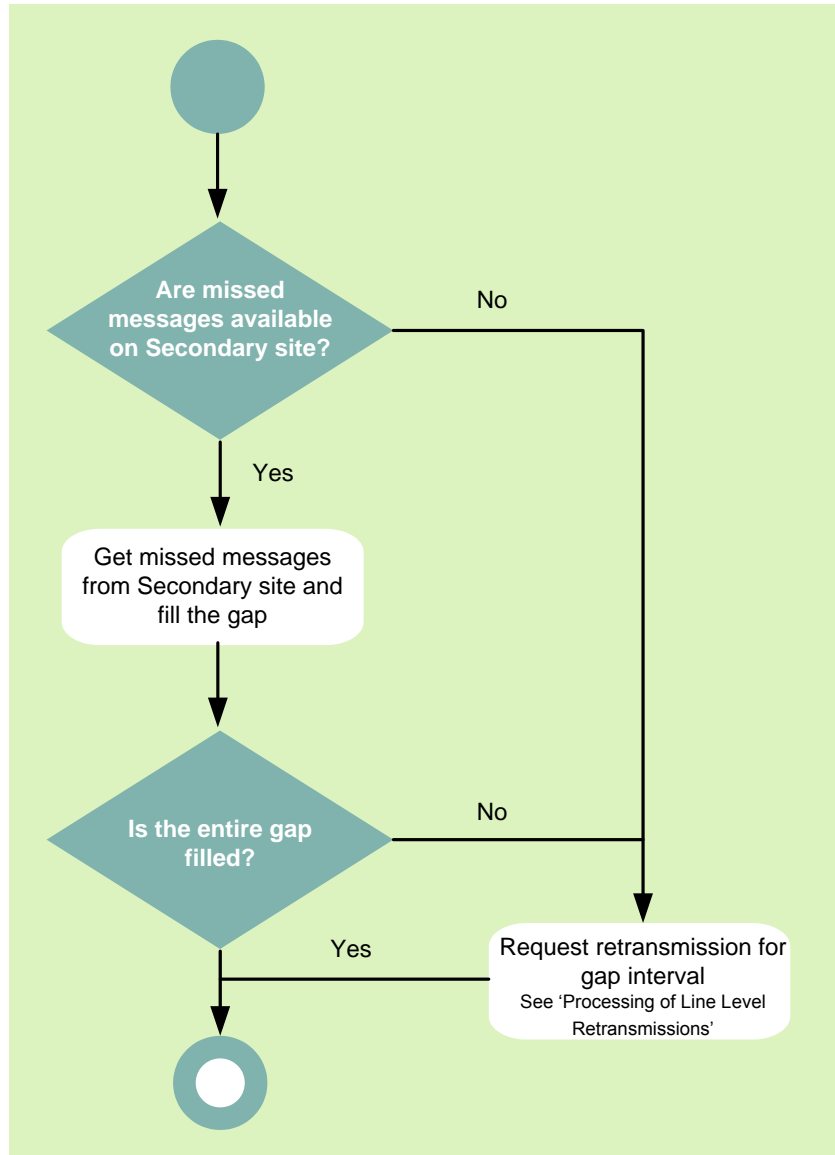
Are missed messages available on Secondary site?

No

Yes

Get missed messages from Secondary site and fill the gap

Is the entire gap filled?

No

Yes

Request retransmission for gap interval
See 'Processing of Line Level Retransmissions'